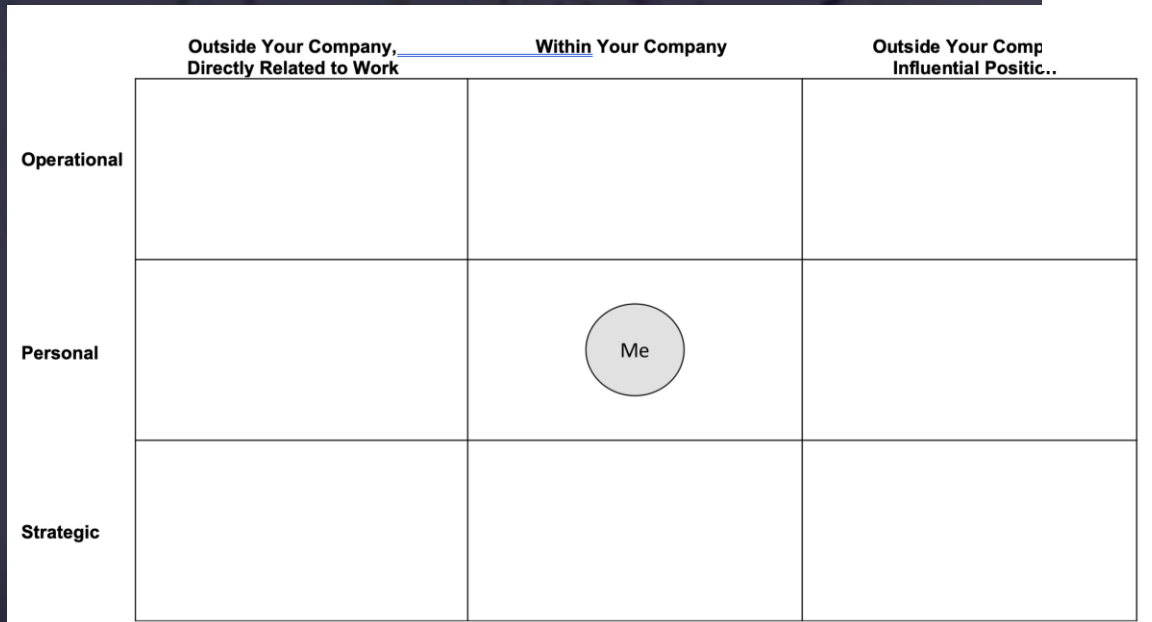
|  | Outside Your Company, Directly Related to Work | Within Your Company | Outside Your Comp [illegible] Influential Positic.. |
|---|---|---|---|
| Operational |  |  |  |
| Personal |  | Me |  |
| Strategic |  |  |  |